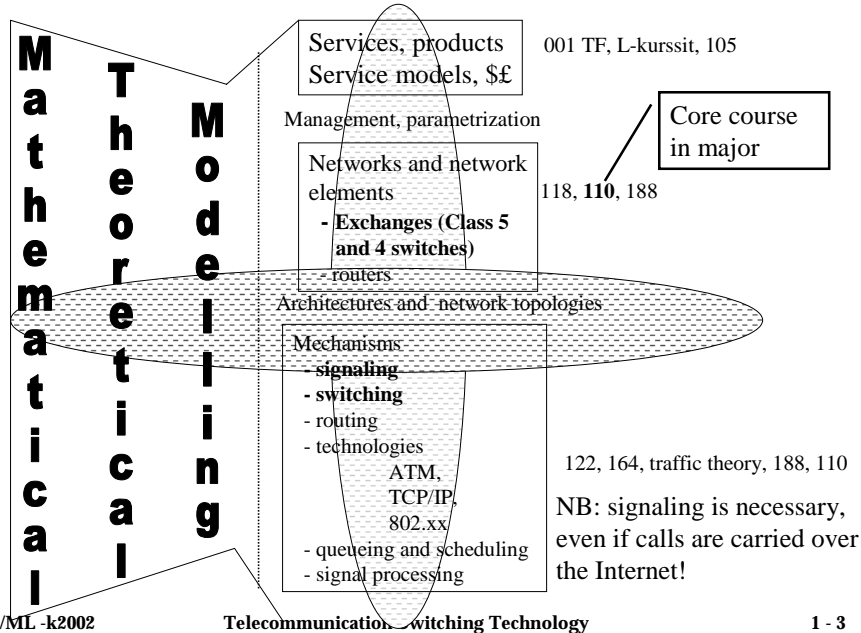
Mathematical

Theoretical

Modelling

Services, products
Service models, $£

001 TF, L-kurssit, 105

Management, parametrization

Core course in major

Networks and network elements
- **Exchanges (Class 5 and 4 switches)**
- routers

118, **110**, 188

Architectures and network topologies

Mechanisms
- **signaling**
- **switching**
- routing
- technologies
ATM,
TCP/IP,
802.xx
- queueing and scheduling
- signal processing

122, 164, traffic theory, 188, 110

NB: signaling is necessary, even if calls are carried over the Internet!

/ML -k2002 Telecommunication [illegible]witching Technology 1 - 3